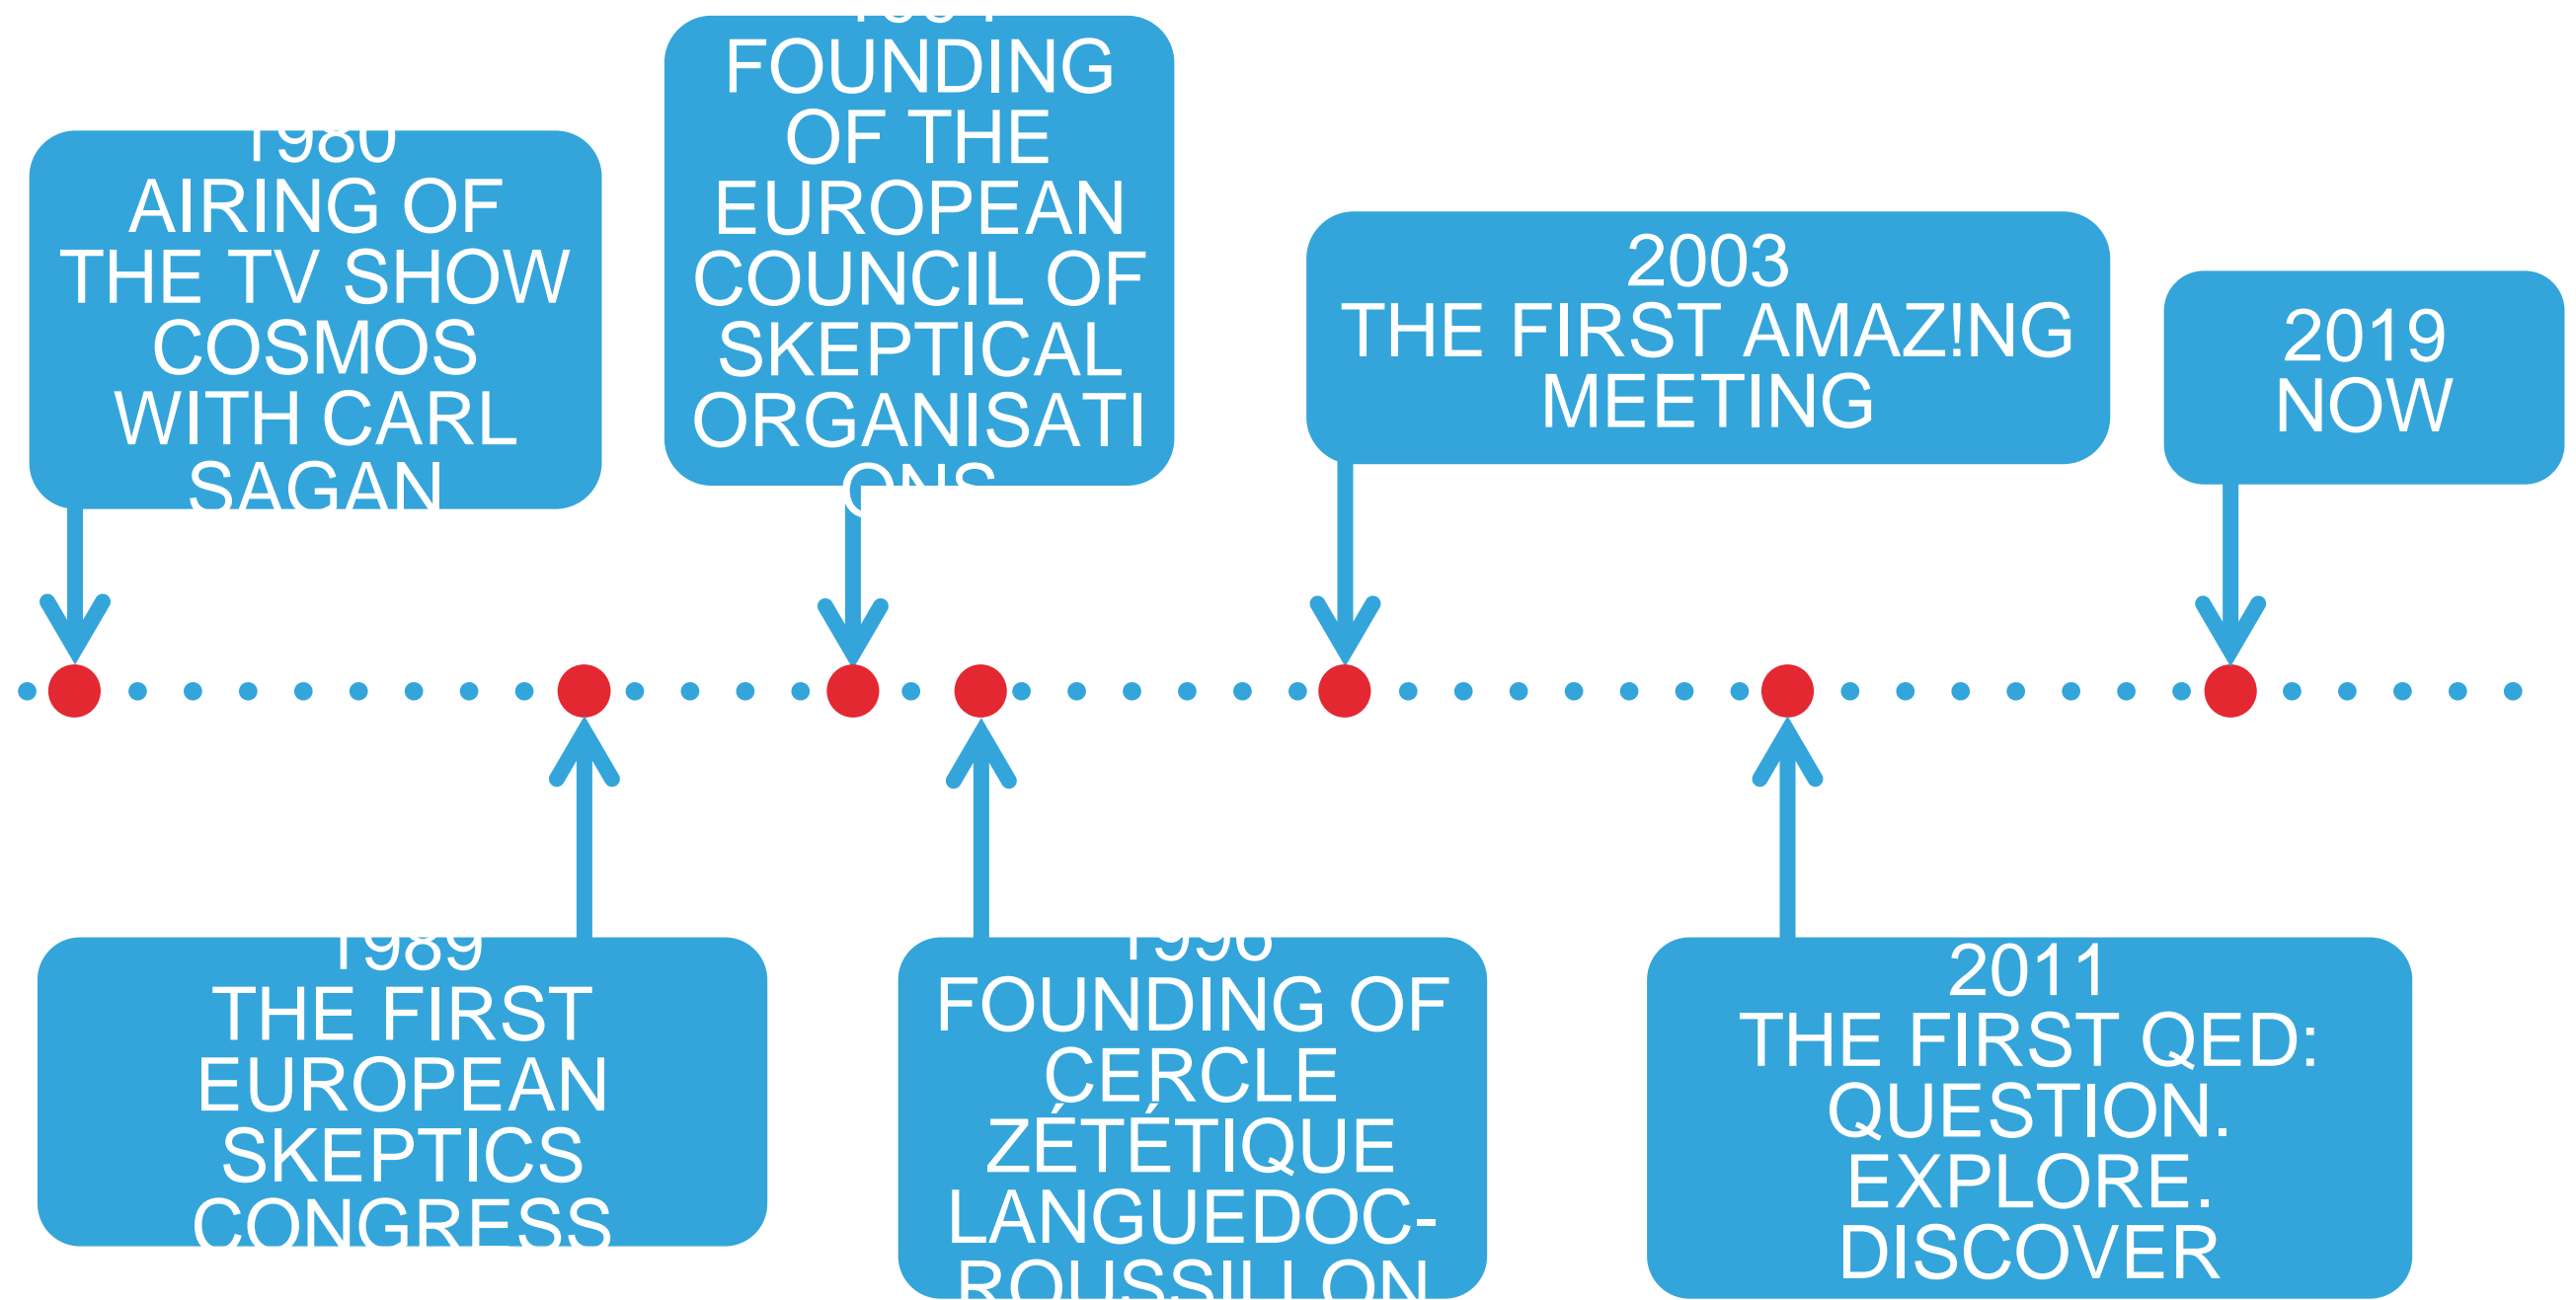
1980
AIRING OF THE TV SHOW COSMOS WITH CARL SAGAN

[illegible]
FOUNDING OF THE EUROPEAN COUNCIL OF SKEPTICAL ORGANISATI ONS

2003
THE FIRST AMAZ!NG MEETING

2019
NOW

1989
THE FIRST EUROPEAN SKEPTICS CONGRESS

1996
FOUNDING OF CERCLE ZÉTÉTIQUE LANGUEDOC-ROUSSILLON

2011
THE FIRST QED: QUESTION. EXPLORE. DISCOVER